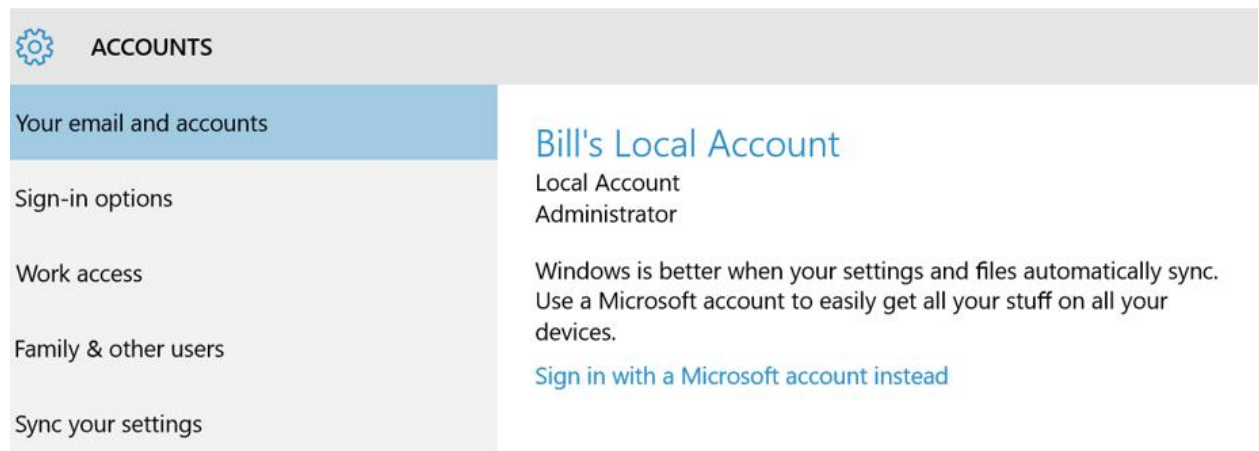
ACCOUNTS

Your email and accounts

Sign-in options

Work access

Family & other users

Sync your settings

Bill's Local Account

Local Account
Administrator

Windows is better when your settings and files automatically sync. Use a Microsoft account to easily get all your stuff on all your devices.

Sign in with a Microsoft account instead